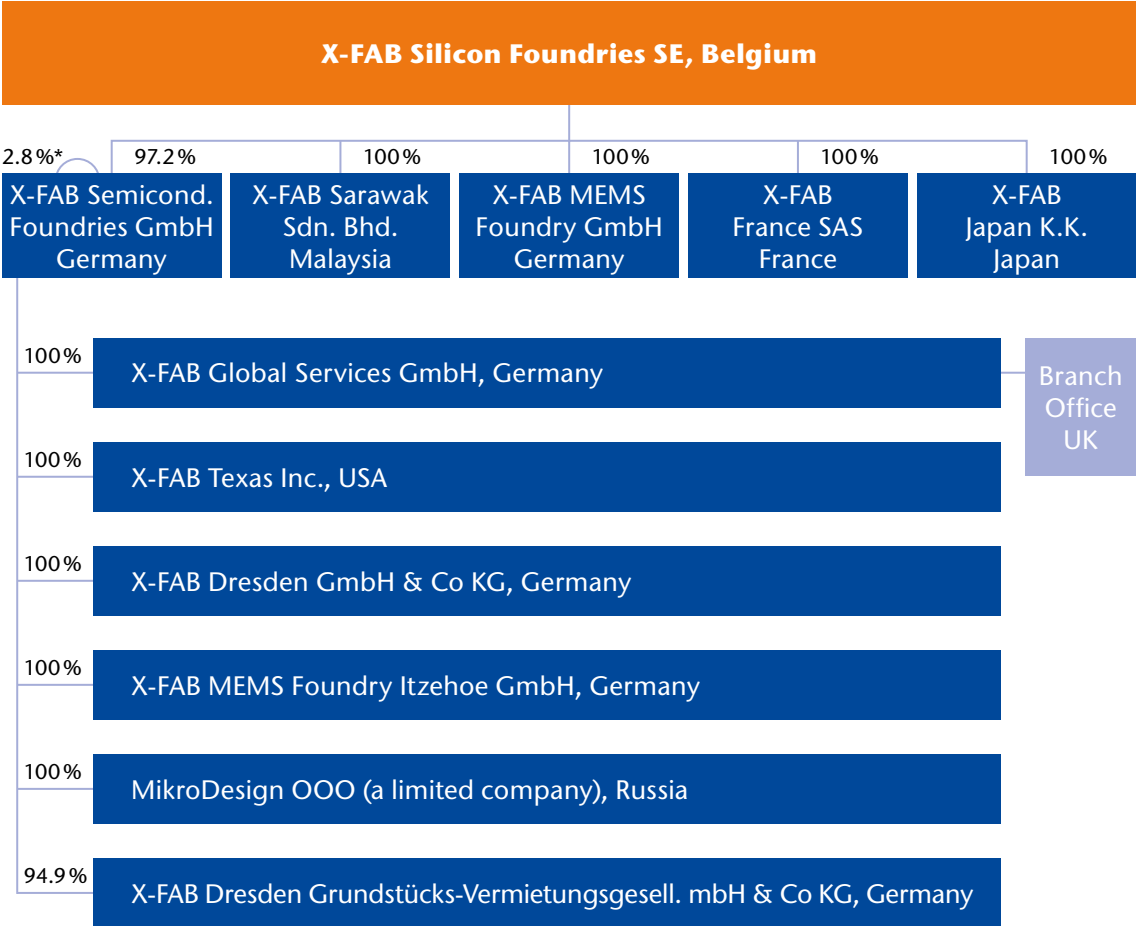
X-FAB Silicon Foundries SE, Belgium

2.8 %*

97.2 %

X-FAB Semicond. Foundries GmbH Germany

100 %

X-FAB Sarawak Sdn. Bhd. Malaysia

100 %

X-FAB MEMS Foundry GmbH Germany

100 %

X-FAB France SAS France

100 %

X-FAB Japan K.K. Japan

100 %

X-FAB Global Services GmbH, Germany

Branch Office UK

100 %

X-FAB Texas Inc., USA

100 %

X-FAB Dresden GmbH & Co KG, Germany

100 %

X-FAB MEMS Foundry Itzehoe GmbH, Germany

100 %

MikroDesign OOO (a limited company), Russia

94.9 %

X-FAB Dresden Grundstücks-Vermietungsgesell. mbH & Co KG, Germany